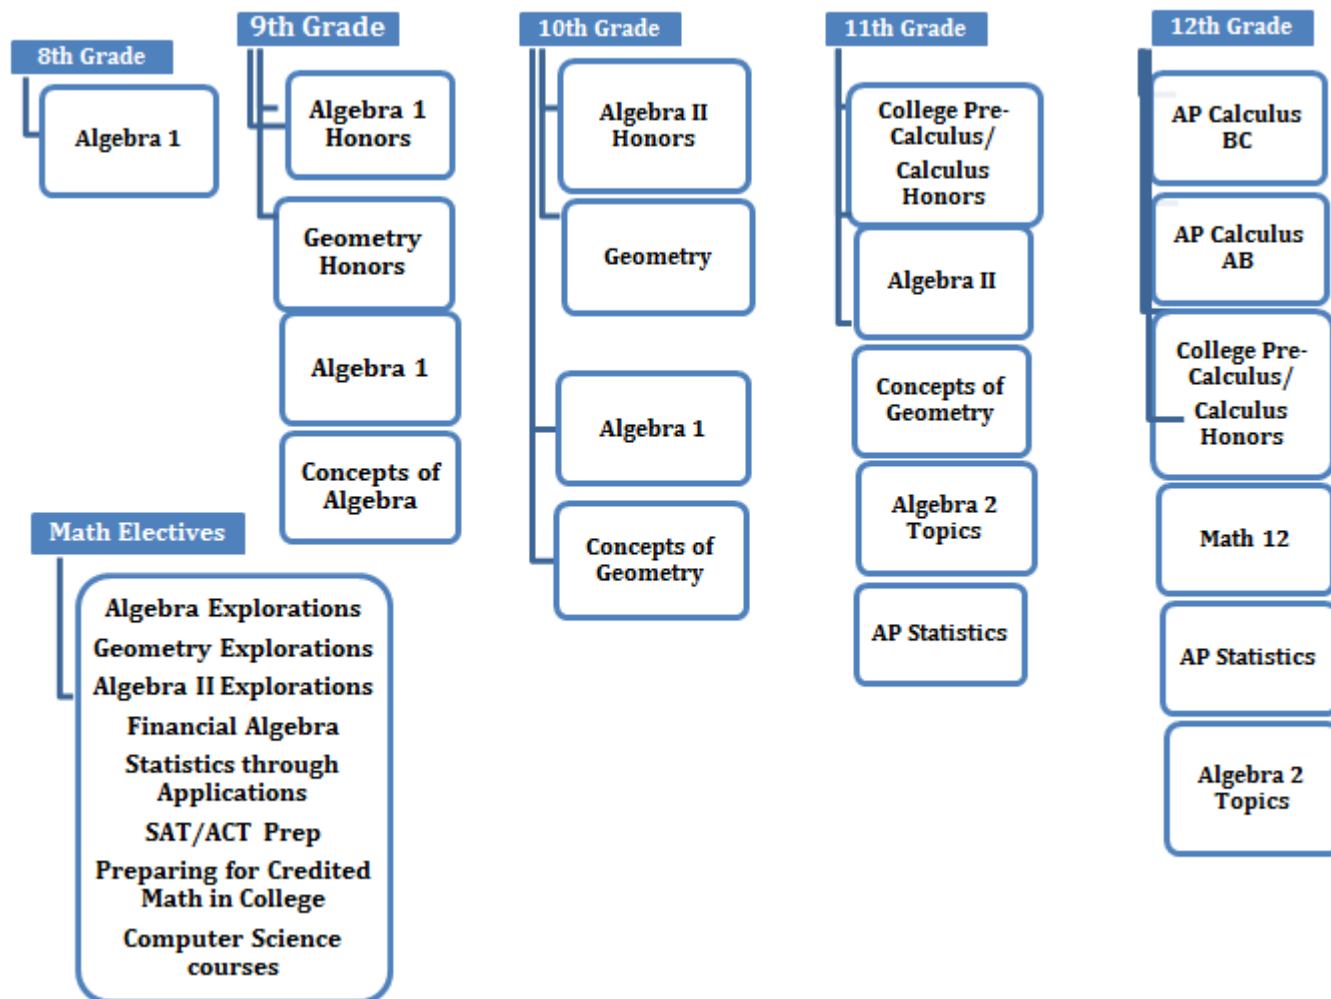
8th Grade

Algebra 1

9th Grade

Algebra 1 Honors

Geometry Honors

Algebra 1

Concepts of Algebra

10th Grade

Algebra II Honors

Geometry

Algebra 1

Concepts of Geometry

11th Grade

College Pre-Calculus/ Calculus Honors

Algebra II

Concepts of Geometry

Algebra 2 Topics

AP Statistics

12th Grade

AP Calculus BC

AP Calculus AB

College Pre-Calculus/ Calculus Honors

Math 12

AP Statistics

Algebra 2 Topics

Math Electives

Algebra Explorations
Geometry Explorations
Algebra II Explorations
Financial Algebra
Statistics through Applications
SAT/ACT Prep
Preparing for Credited Math in College
Computer Science courses